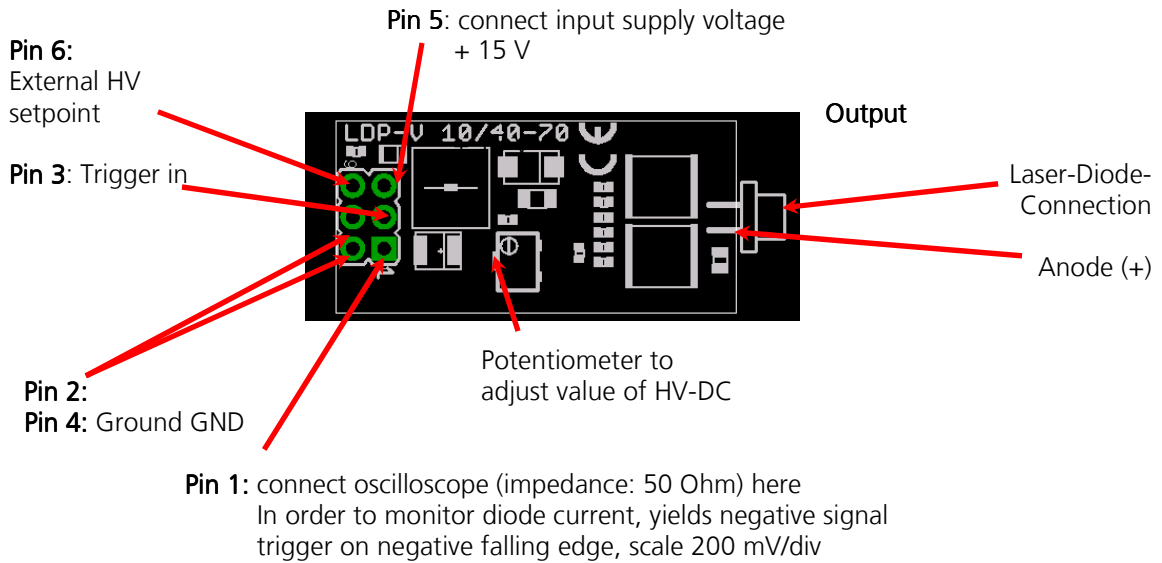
Pin 5: connect input supply voltage
+ 15 V

Pin 6:
External HV setpoint

Pin 3: Trigger in

LDP-V 10/40-70

Output

Laser-Diode-Connection

Anode (+)

Potentiometer to adjust value of HV-DC

Pin 2:
Pin 4: Ground GND

Pin 1: connect oscilloscope (impedance: 50 Ohm) here
In order to monitor diode current, yields negative signal
trigger on negative falling edge, scale 200 mV/div